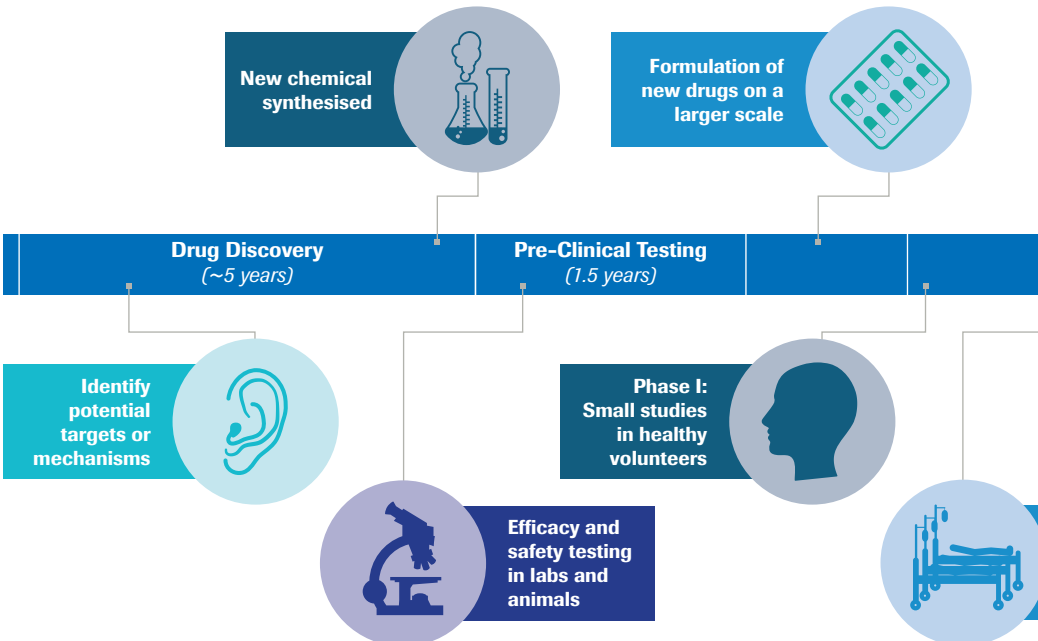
New chemical synthesised

Formulation of new drugs on a larger scale

Drug Discovery
(~5 years)

Pre-Clinical Testing
(1.5 years)

Identify potential targets or mechanisms

Phase I: Small studies in healthy volunteers

Efficacy and safety testing in labs and animals